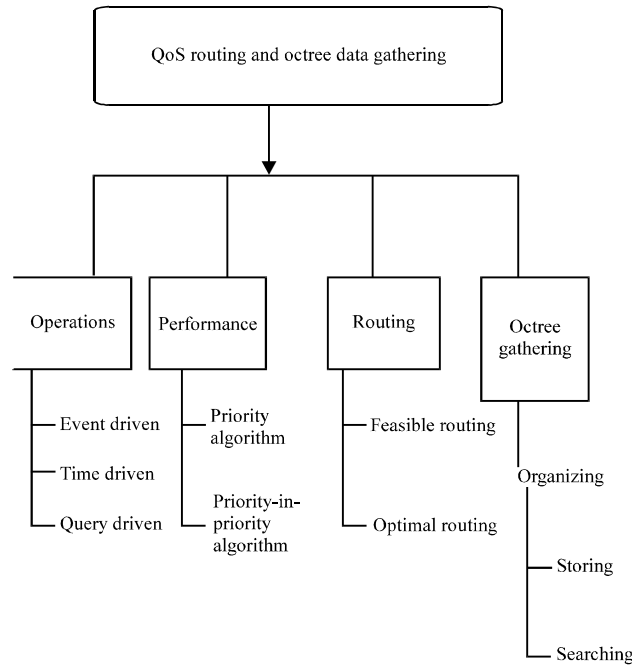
QoS routing and octree data gathering

Operations

Event driven

Time driven

Query driven

Performance

Priority algorithm

Priority-in-priority algorithm

Routing

Feasible routing

Optimal routing

Octree gathering

Organizing

Storing

Searching